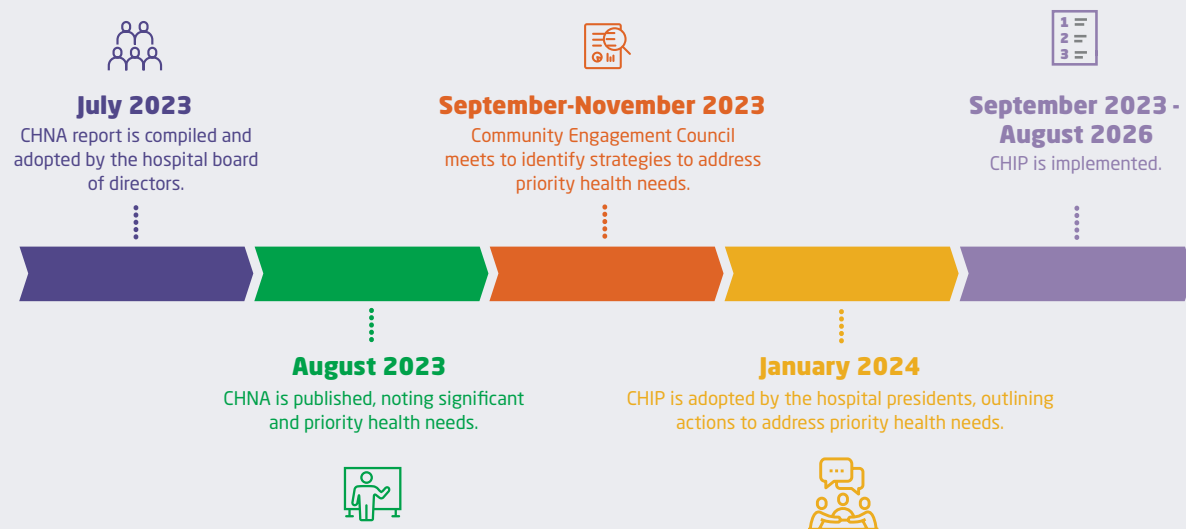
July 2023
CHNA report is compiled and adopted by the hospital board of directors.

September-November 2023
Community Engagement Council meets to identify strategies to address priority health needs.

1
2
3

September 2023 - August 2026
CHIP is implemented.

August 2023
CHNA is published, noting significant and priority health needs.

January 2024
CHIP is adopted by the hospital presidents, outlining actions to address priority health needs.